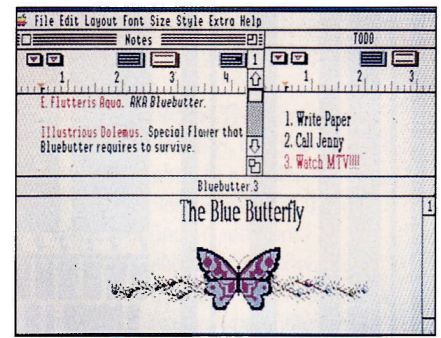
File Edit Layout Font Size Style Extra Help

Notes

1 2 3 4

E. Flutteris Aqua. AKA Bluebutter.

Illustrious Dolemus. Special Flower that Bluebutter requires to survive.

1

TODO

1 2 3

1. Write Paper
2. Call Jenny
3. Watch MTV!!!!

Bluebutter.3

The Blue Butterfly

1